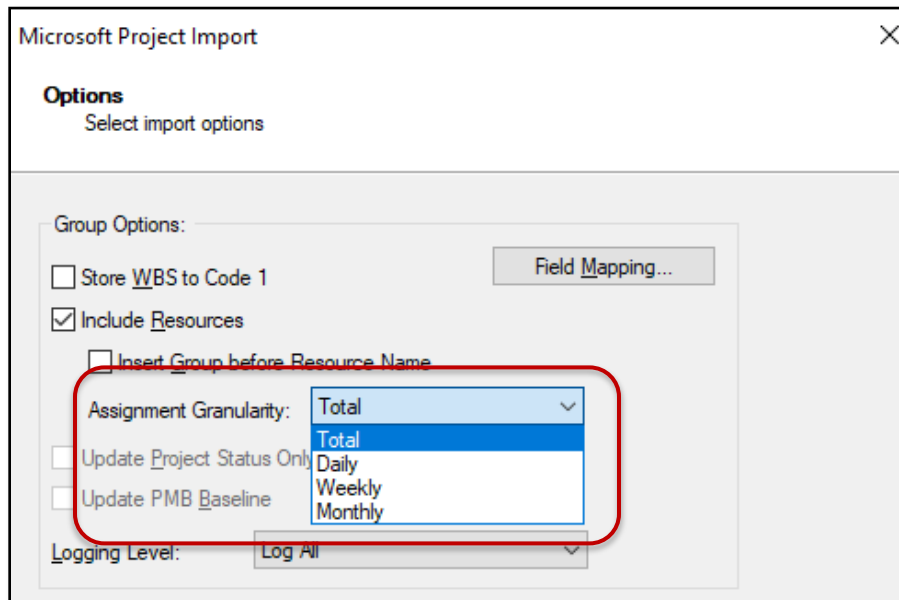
Microsoft Project Import

Options
Select import options

Group Options:

Store WBS to Code 1

Field Mapping...

Include Resources

Insert Group before Resource Name

Assignment Granularity: Total

Total
Daily
Weekly
Monthly

Update Project Status Only

Update PMB Baseline

Logging Level: Log All